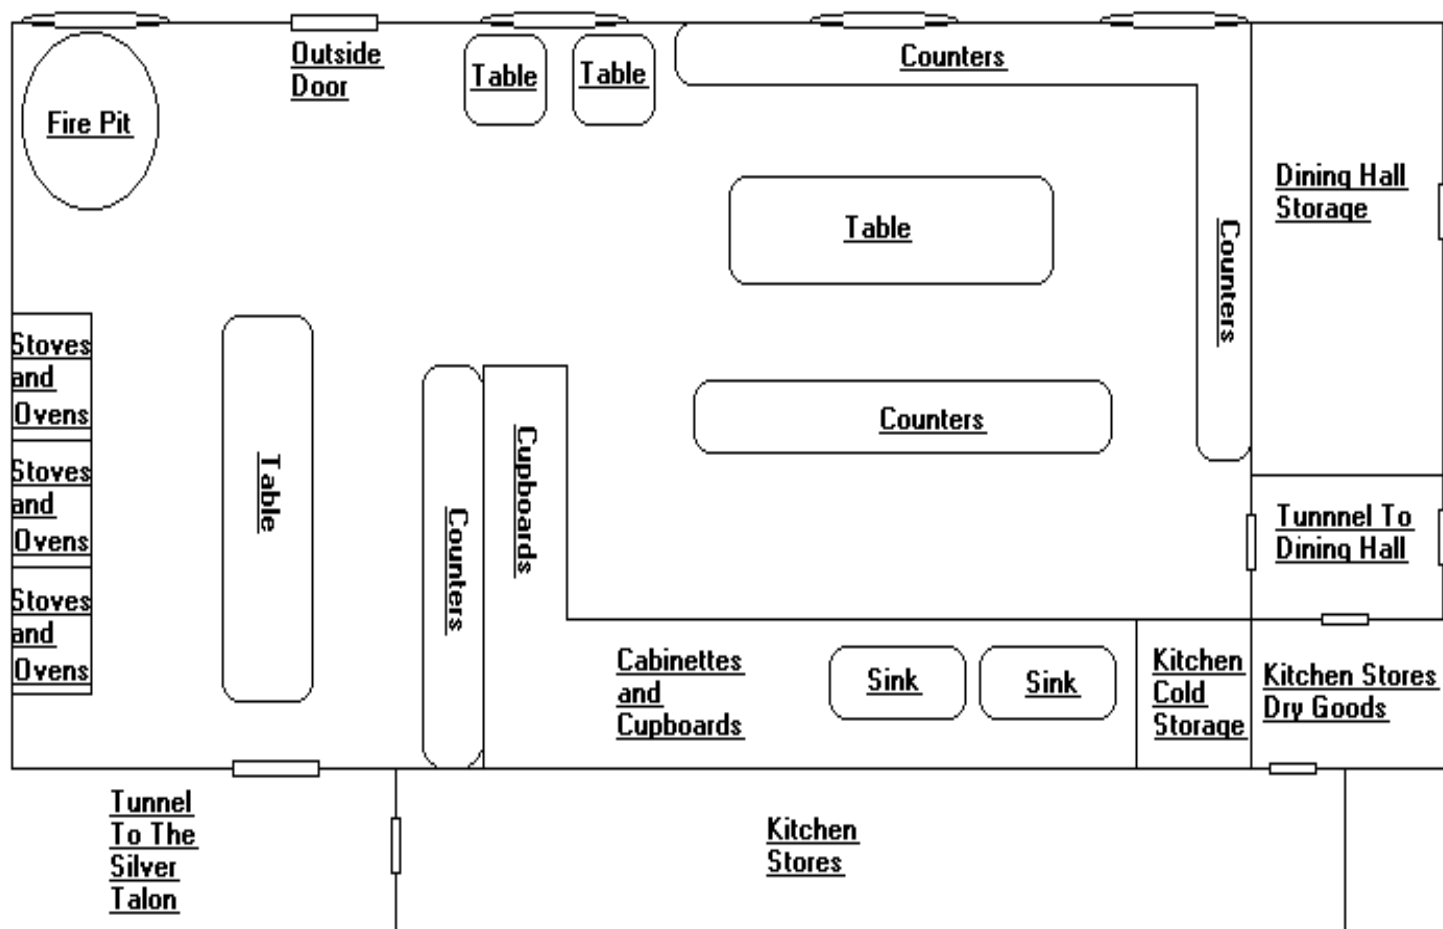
Fire Pit

Outside Door

Table

Table

Counters

Dining Hall Storage

Table

Counters

Stoves and Ovens

Stoves and Ovens

Stoves and Ovens

Table

Counters

Cupboards

Counters

Tunnnel To Dining Hall

Cabinettes and Cupboards

Sink

Sink

Kitchen Cold Storage

Kitchen Stores Dry Goods

Tunnel To The Silver Talon

Kitchen Stores